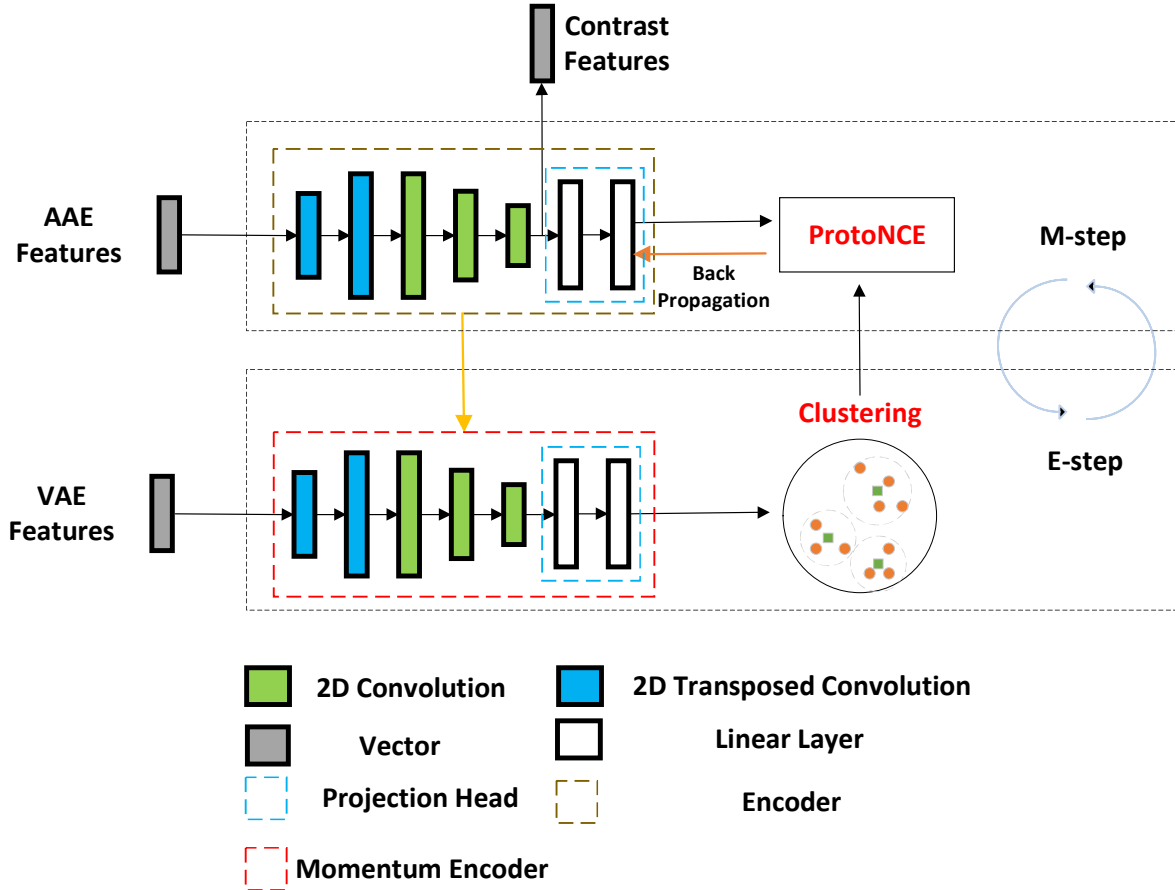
Contrast Features

AAE Features

ProtoNCE

M-step

Back Propagation

Clustering

E-step

VAE Features

2D Convolution

2D Transposed Convolution

Vector

Linear Layer

Projection Head

Encoder

Momentum Encoder